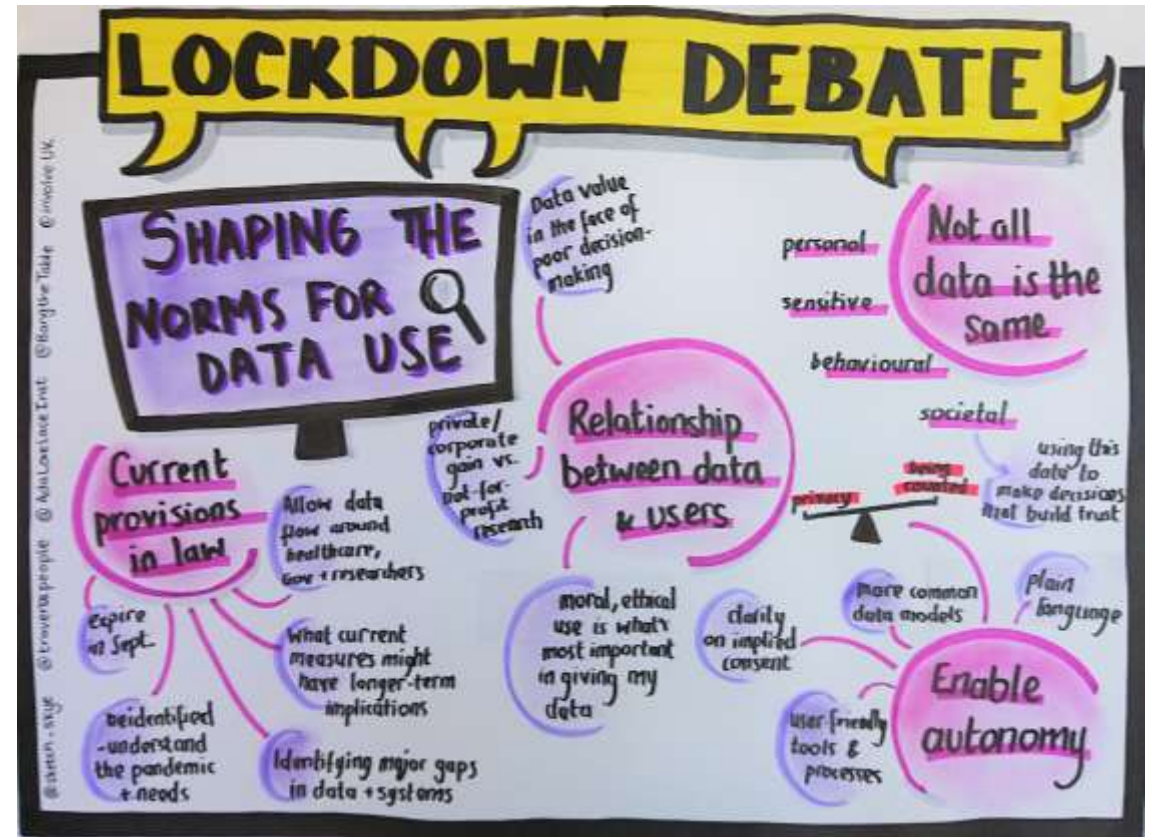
LOCKDOWN DEBATE

SHAPING THE NORMS FOR DATA USE

@sketch-skye @traverse.people @AdaLovelaceTrust @Bang the Table @involve UK

Data value in the face of poor decision-making

personal

sensitive

behavioural

Not all data is the same

societal

using this data to make decisions that build trust

primary

being consented

private/ corporate gain vs. not-for-profit research

Relationship between data & users

Current provisions in law

Allow data flow around healthcare, Gov + researchers

expire in Sept.

What current measures might have longer-term implications

Deidentified - understand the pandemic + needs

Identifying major gaps in data + systems

moral, ethical use is what's most important in giving my data

clarity on implied consent

More common data models

plain language

Enable autonomy

user-friendly tools & processes